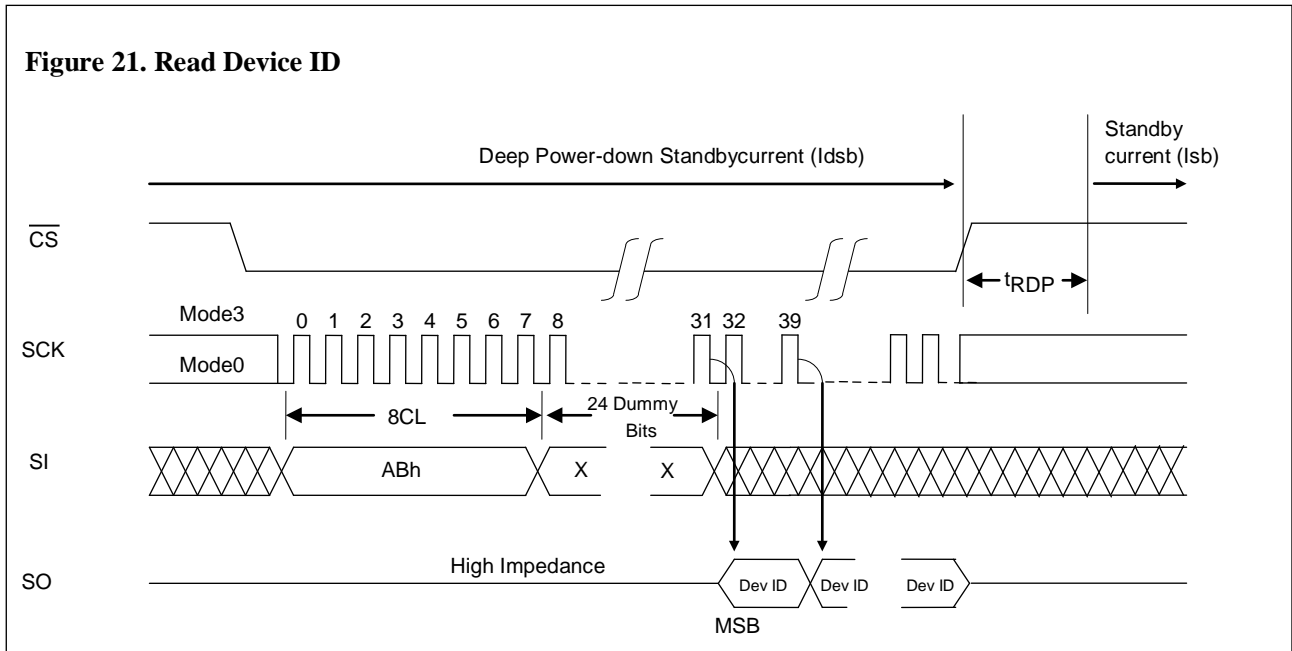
Figure 21. Read Device ID

Deep Power-down Standbycurrent (Idsb)

Standby current (Isb)

$\overline{CS}$

$t_{RDP}$

Mode3

0 1 2 3 4 5 6 7 8

31 32

39

SCK

Mode0

8CL

24 Dummy Bits

SI

ABh

X

X

SO

High Impedance

Dev ID

Dev ID

Dev ID

MSB